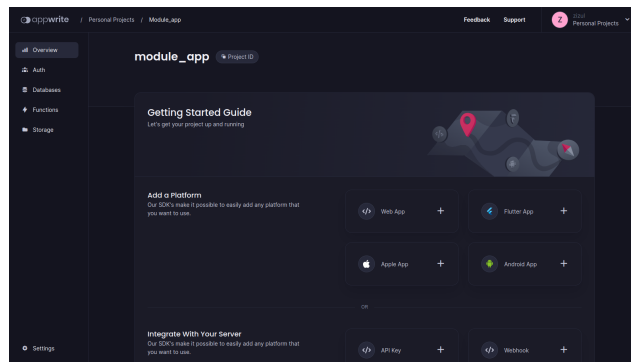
appwrite / Personal Projects / Module_app

Feedback Support

Z zitul Personal Projects

Overview
Auth
Databases
Functions
Storage

module_app Project ID

Getting Started Guide
Let's get your project up and running

Add a Platform
Our SDK's make it possible to easily add any platform that you want to use.

Web App +
Flutter App +
Apple App +
Android App +

OR

Integrate With Your Server
Our SDK's make it possible to easily add any platform that you want to use.

API Key +
Webhook +

Settings